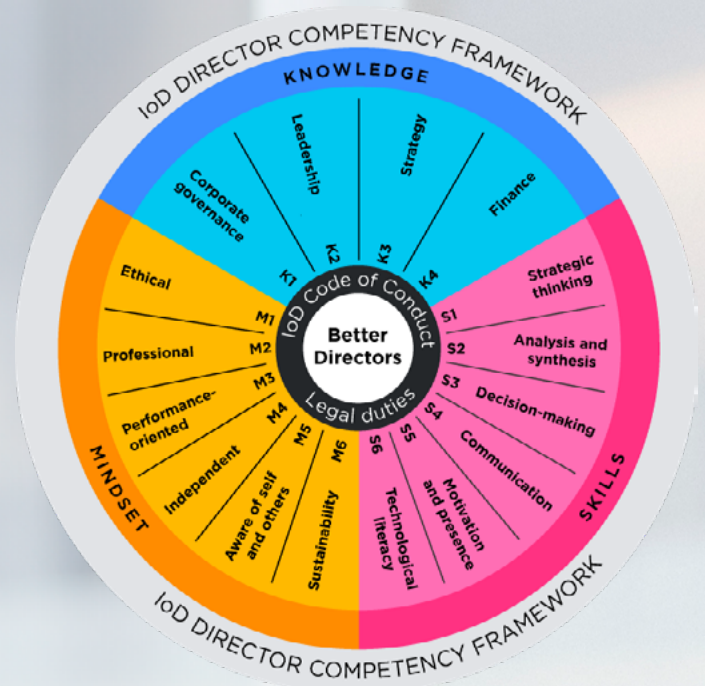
IoD DIRECTOR COMPETENCY FRAMEWORK

KNOWLEDGE

Corporate governance
K1
Leadership
K2
Strategy
K3
Finance
K4

SKILLS

Strategic thinking
S1
Analysis and synthesis
S2
Decision-making
S3
Communication
S4
Motivation and presence
S5
Technological literacy
S6

MINDSET

Ethical
M1
Professional
M2
Performance-oriented
M3
Independent
M4
Aware of self and others
M5
Sustainability
M6

IoD Code of Conduct
Better Directors
Legal duties

IoD DIRECTOR COMPETENCY FRAMEWORK